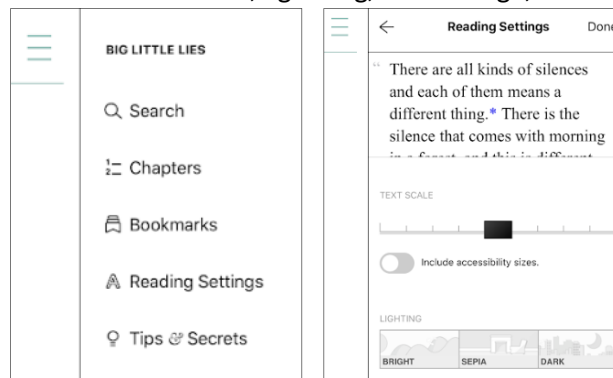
BIG LITTLE LIES

Search

Chapters

Bookmarks

Reading Settings

Tips & Secrets

Reading Settings

Done

There are all kinds of silences and each of them means a different thing.* There is the silence that comes with morning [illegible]

TEXT SCALE

Include accessibility sizes.

LIGHTING

BRIGHT

SEPIA

DARK